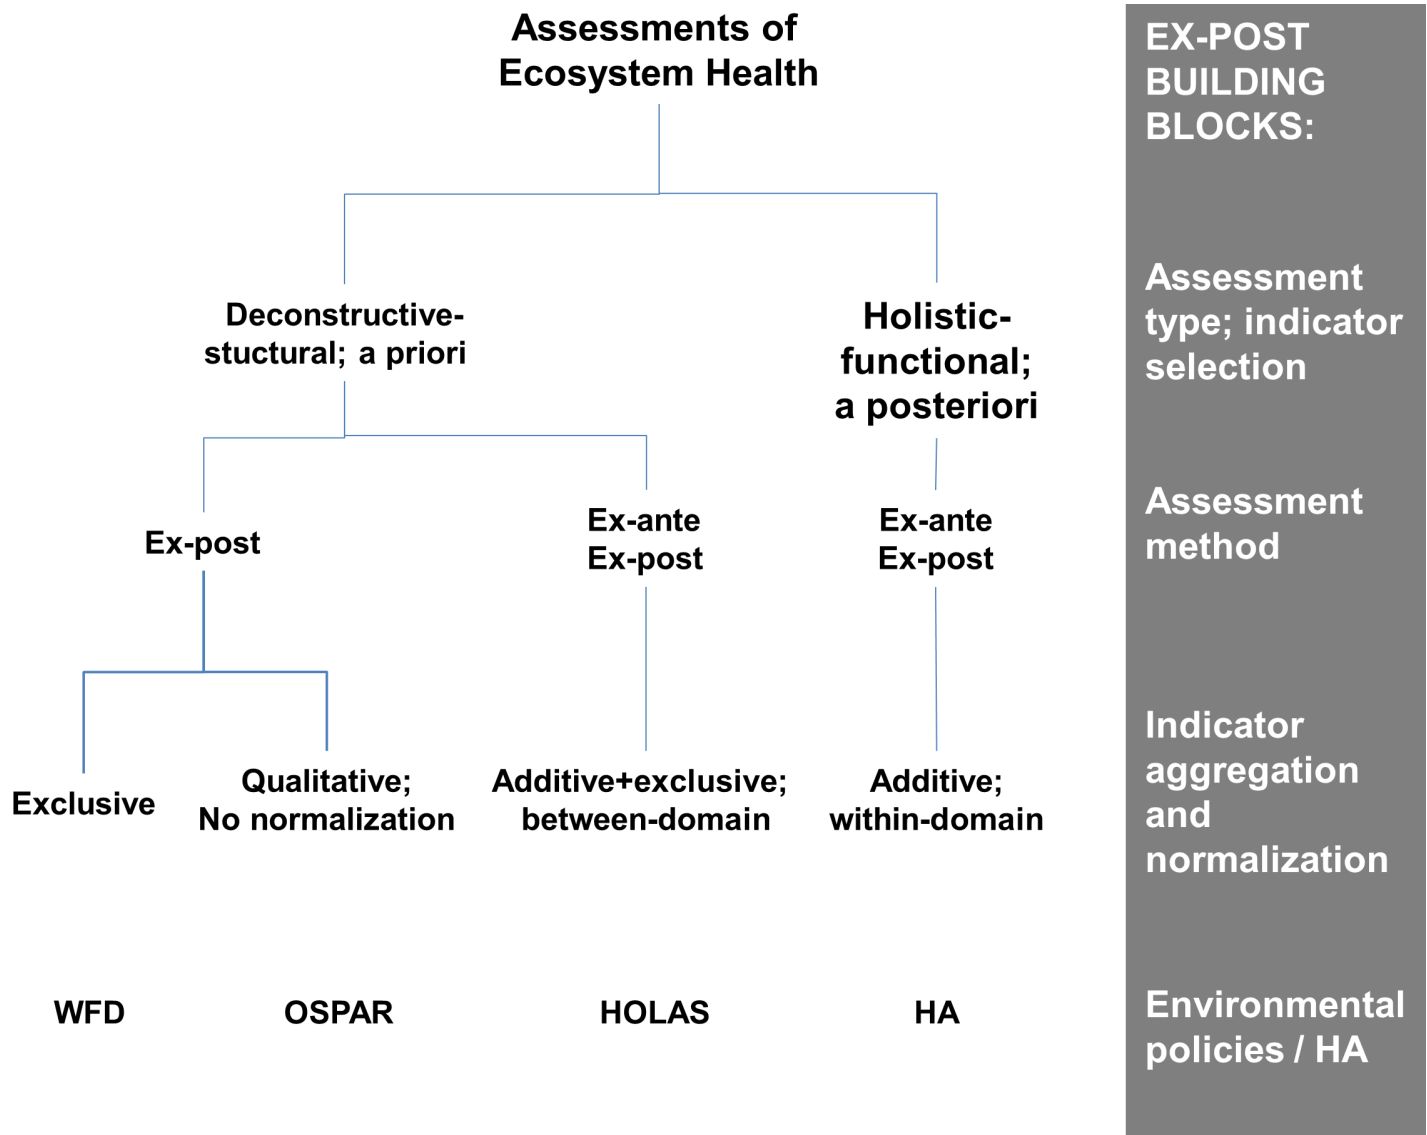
Assessments of Ecosystem Health

Deconstructive-stuctural; a priori

Holistic-functional; a posteriori

Ex-post

Ex-ante Ex-post

Ex-ante Ex-post

Exclusive

Qualitative; No normalization

Additive+exclusive; between-domain

Additive; within-domain

WFD

OSPAR

HOLAS

HA

EX-POST BUILDING BLOCKS:

Assessment type; indicator selection

Assessment method

Indicator aggregation and normalization

Environmental policies / HA